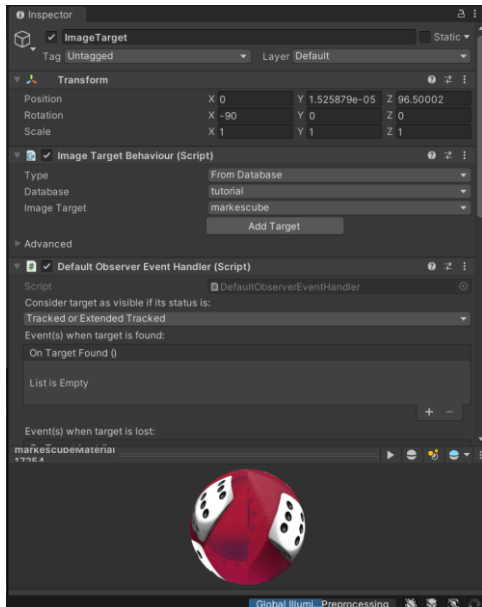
Inspector

ImageTarget
Static
Tag Untagged
Layer Default

Transform
Position X 0 Y 1.525879e-05 Z 96.50002
Rotation X -90 Y 0 Z 0
Scale X 1 Y 1 Z 1

Image Target Behaviour (Script)
Type From Database
Database tutorial
Image Target markescube
Add Target

Advanced

Default Observer Event Handler (Script)
Script DefaultObserverEventHandler
Consider target as visible if its status is:
Tracked or Extended Tracked
Event(s) when target is found:
On Target Found ()
List is Empty

Event(s) when target is lost:

markescubeMaterial
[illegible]

Global Illumi Preprocessing